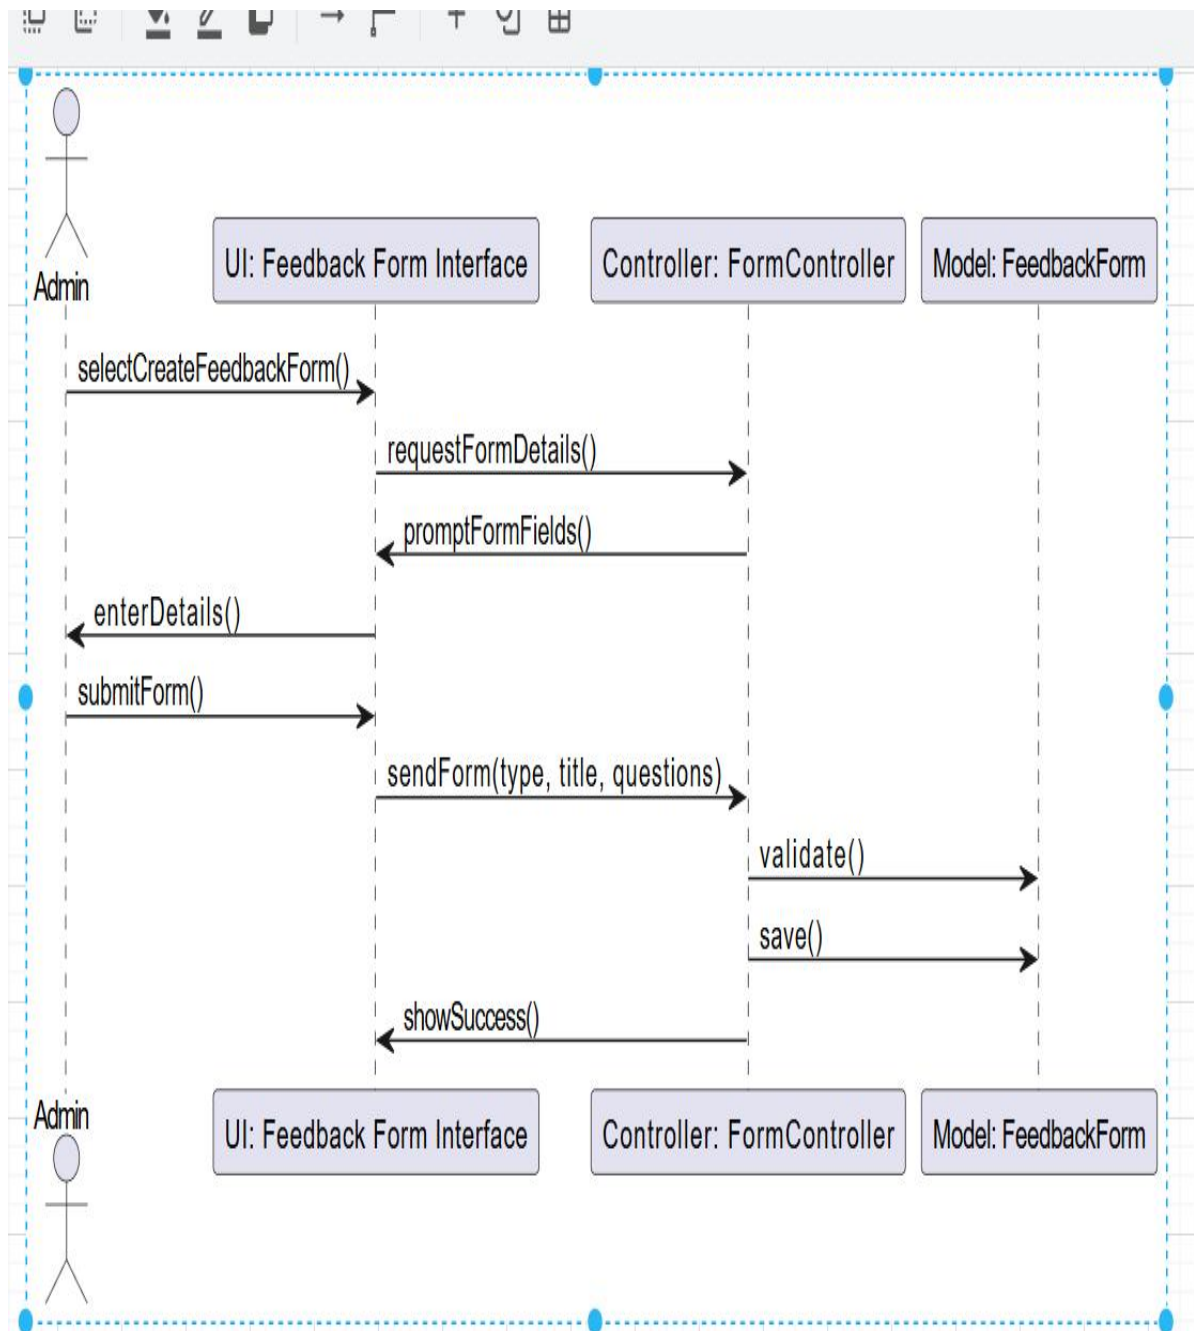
Admin

UI: Feedback Form Interface

Controller: FormController

Model: FeedbackForm

selectCreateFeedbackForm()

requestFormDetails()

promptFormFields()

enterDetails()

submitForm()

sendForm(type, title, questions)

validate()

save()

showSuccess()

Admin

UI: Feedback Form Interface

Controller: FormController

Model: FeedbackForm